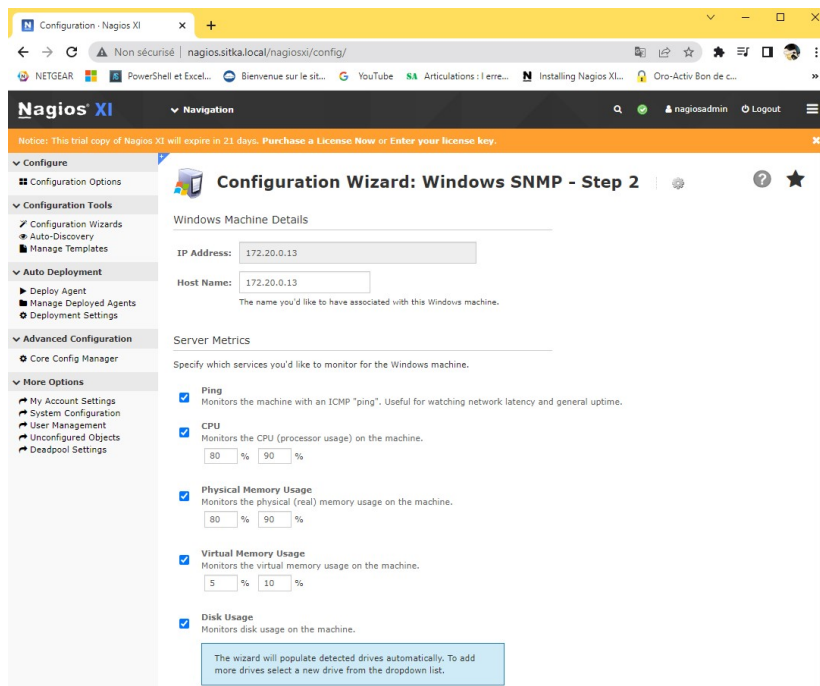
Configuration - Nagios XI

Non sécurisé | nagios.sitka.local/nagiosxi/config/

NETGEAR | PowerShell et Excel... | Bienvenue sur le sit... | YouTube | Articulations : l erre... | Installing Nagios XI... | Oro-Activ Bon de c...

Nagios XI | Navigation | nagiosadmin | Logout

Notice: This trial copy of Nagios XI will expire in 21 days. Purchase a License Now or Enter your license key.

Configure
Configuration Options

Configuration Tools
Configuration Wizards
Auto-Discovery
Manage Templates

Auto Deployment
Deploy Agent
Manage Deployed Agents
Deployment Settings

Advanced Configuration
Core Config Manager

More Options
My Account Settings
System Configuration
User Management
Unconfigured Objects
Deadpool Settings

Configuration Wizard: Windows SNMP - Step 2

Windows Machine Details

IP Address: 172.20.0.13

Host Name: 172.20.0.13
The name you'd like to have associated with this Windows machine.

Server Metrics

Specify which services you'd like to monitor for the Windows machine.

Ping
Monitors the machine with an ICMP "ping". Useful for watching network latency and general uptime.

CPU
Monitors the CPU (processor usage) on the machine.
80 % 90 %

Physical Memory Usage
Monitors the physical (real) memory usage on the machine.
80 % 90 %

Virtual Memory Usage
Monitors the virtual memory usage on the machine.
5 % 10 %

Disk Usage
Monitors disk usage on the machine.

The wizard will populate detected drives automatically. To add more drives select a new drive from the dropdown list.